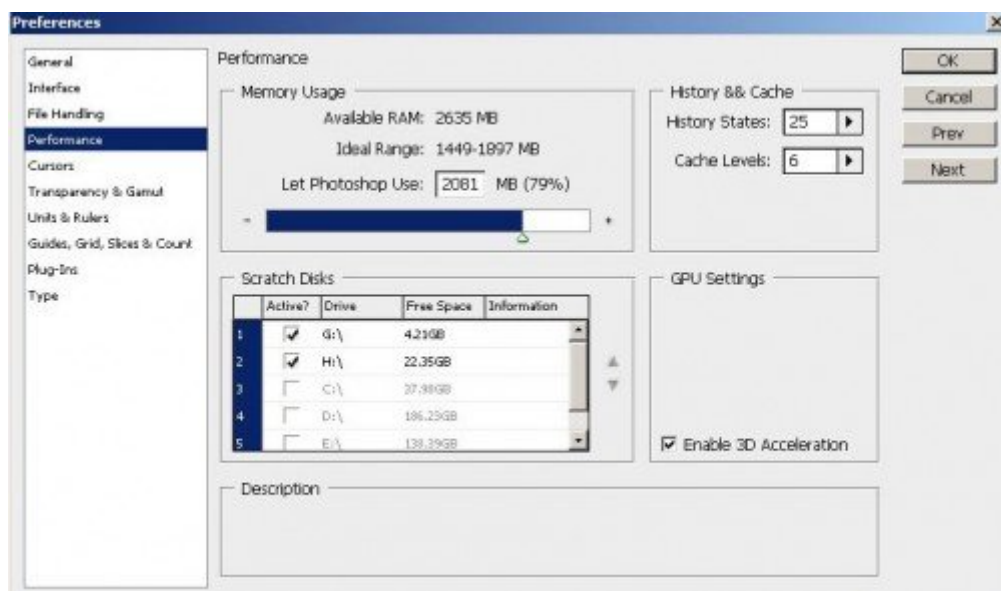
Preferences

General
Interface
File Handling
Performance
Cursors
Transparency & Gamut
Units & Rulers
Guides, Grid, Slices & Count
Plug-Ins
Type

Performance

Memory Usage
Available RAM: 2635 MB
Ideal Range: 1449-1897 MB
Let Photoshop Use: 2081 MB (79%)
-
+

History && Cache
History States: 25
Cache Levels: 6

Scratch Disks

| | Active? | Drive | Free Space | Information |
|---|---|---|---|---|
| 1 | ✓ | G:\ | 4.21GB | |
| 2 | ✓ | H:\ | 22.35GB | |
| 3 | | C:\ | 37.98GB | |
| 4 | | D:\ | 186.29GB | |
| 5 | | E:\ | 138.29GB | |

GPU Settings
☑ Enable 3D Acceleration

Description

OK
Cancel
Prev
Next